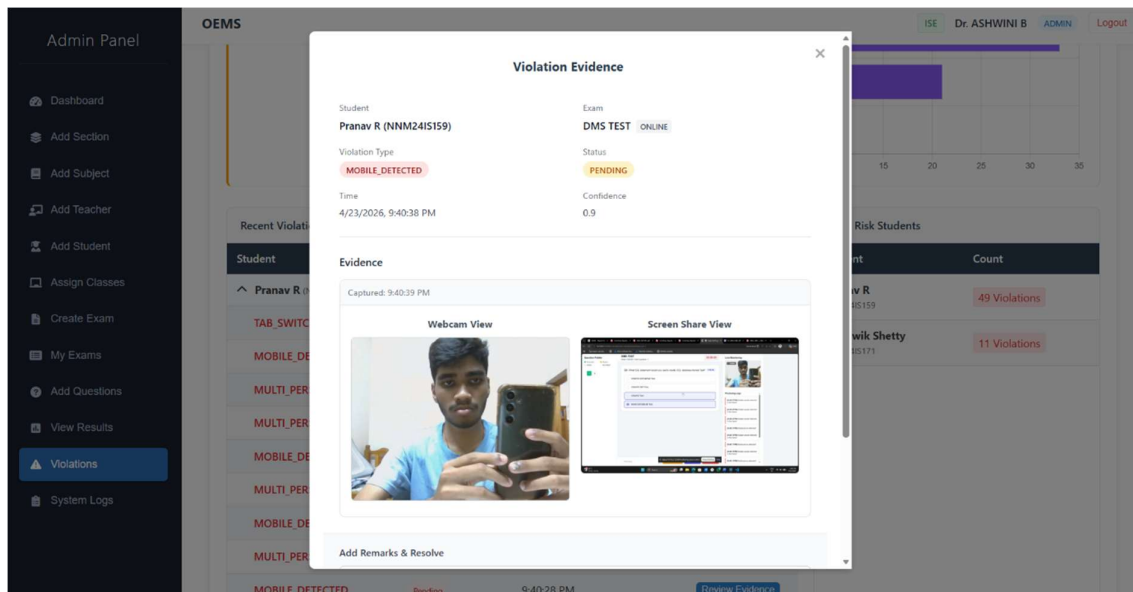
Admin Panel

Dashboard
Add Section
Add Subject
Add Teacher
Add Student
Assign Classes
Create Exam
My Exams
Add Questions
View Results
Violations
System Logs

OEMS

ISE Dr. ASHWINI B ADMIN Logout

15 20 25 30 35

Recent Violati

| Student |
|---|
| Pranav R |
| TAB_SWITC |
| MOBILE_DE |
| MULTI_PER |
| MULTI_PER |
| MOBILE_DE |
| MULTI_PER |
| MOBILE_DE |
| MULTI_PER |
| MOBILE_DETECTED Pending 9:40:28 PM Review Evidence |

Risk Students

| nt | Count |
|---|---|
| v R IS159 | 49 Violations |
| wik Shetty IS171 | 11 Violations |

Violation Evidence

×

Student
Pranav R (NNM24IS159)

Exam
DMS TEST ONLINE

Violation Type
MOBILE_DETECTED

Status
PENDING

Time
4/23/2026, 9:40:38 PM

Confidence
0.9

Evidence

Captured: 9:40:39 PM

Webcam View

Screen Share View

Add Remarks & Resolve